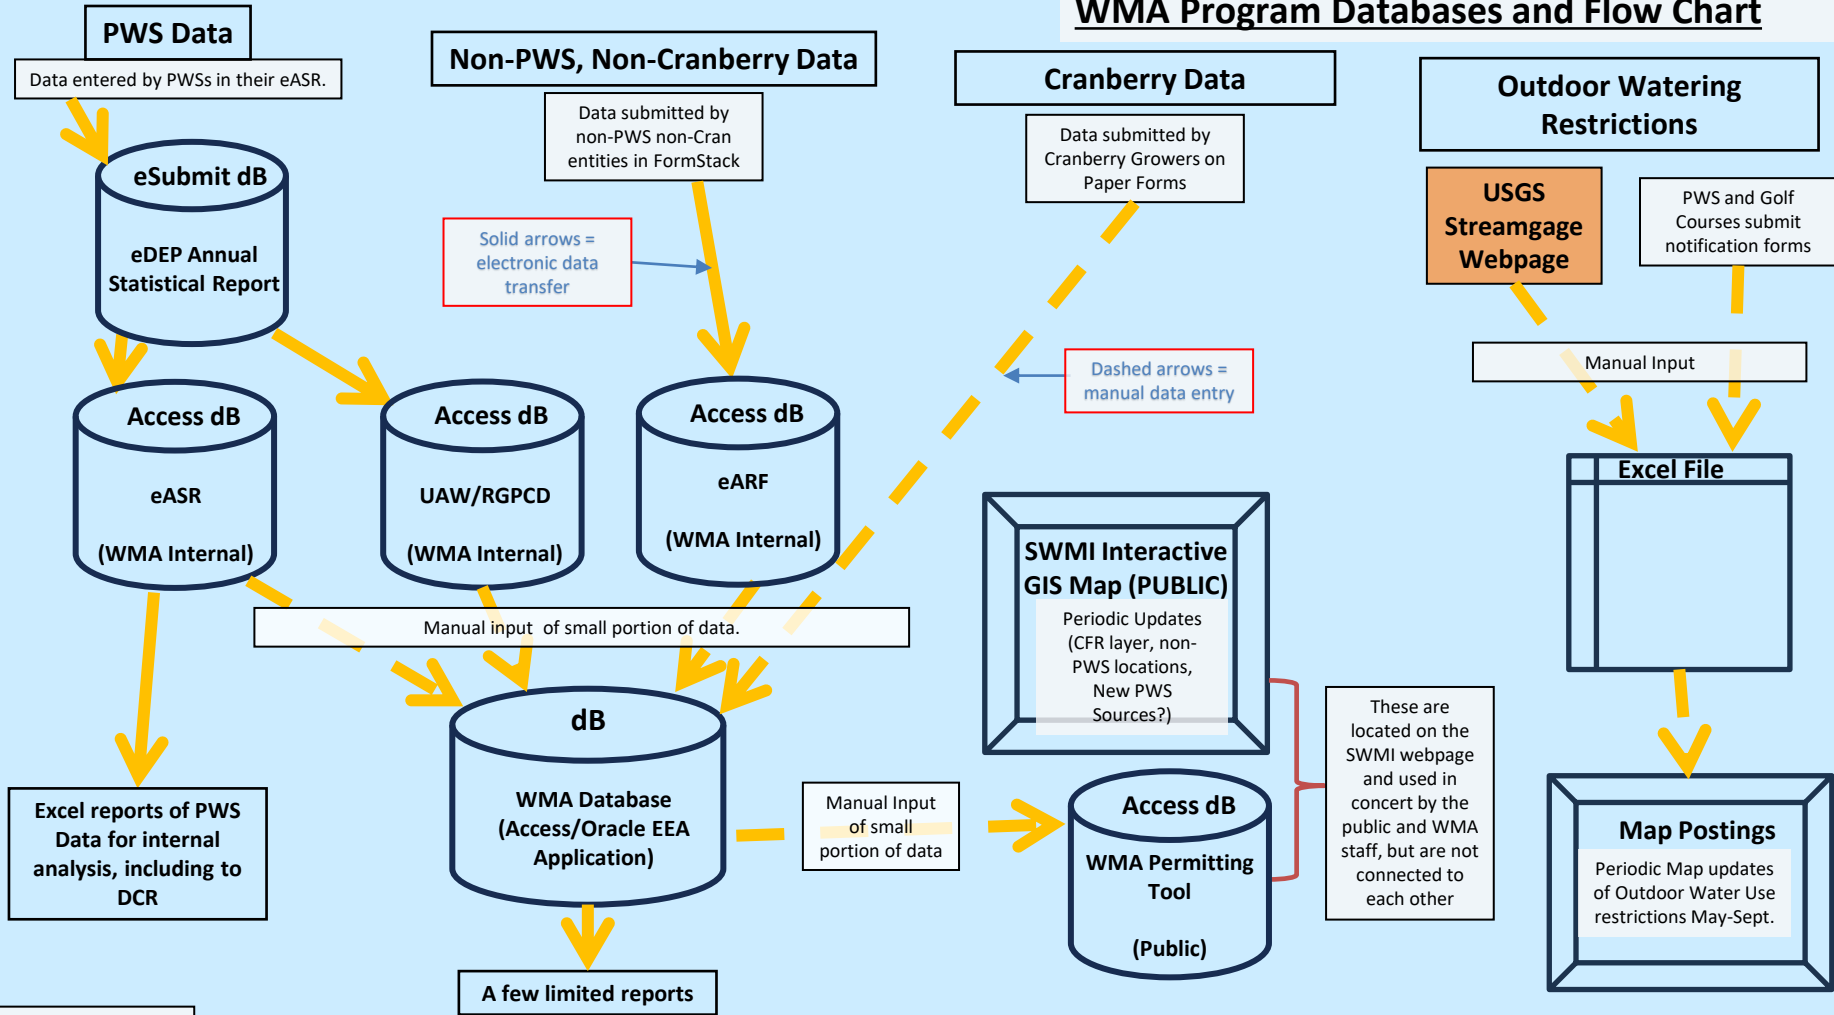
WMA Program Databases and Flow Chart

PWS Data

Data entered by PWSs in their eASR.

eSubmit dB

eDEP Annual Statistical Report

Non-PWS, Non-Cranberry Data

Data submitted by non-PWS non-Cran entities in FormStack

Solid arrows = electronic data transfer

Cranberry Data

Data submitted by Cranberry Growers on Paper Forms

Dashed arrows = manual data entry

Outdoor Watering Restrictions

USGS Streamgage Webpage

PWS and Golf Courses submit notification forms

Manual Input

Access dB

eASR

(WMA Internal)

Access dB

UAW/RGPCD

(WMA Internal)

Access dB

eARF

(WMA Internal)

Excel File

SWMI Interactive GIS Map (PUBLIC)

Periodic Updates (CFR layer, non-PWS locations, New PWS Sources?)

Manual input of small portion of data.

dB

WMA Database (Access/Oracle EEA Application)

Manual Input of small portion of data

Access dB

WMA Permitting Tool

(Public)

These are located on the SWMI webpage and used in concert by the public and WMA staff, but are not connected to each other

Map Postings

Periodic Map updates of Outdoor Water Use restrictions May-Sept.

Excel reports of PWS Data for internal analysis, including to DCR

A few limited reports